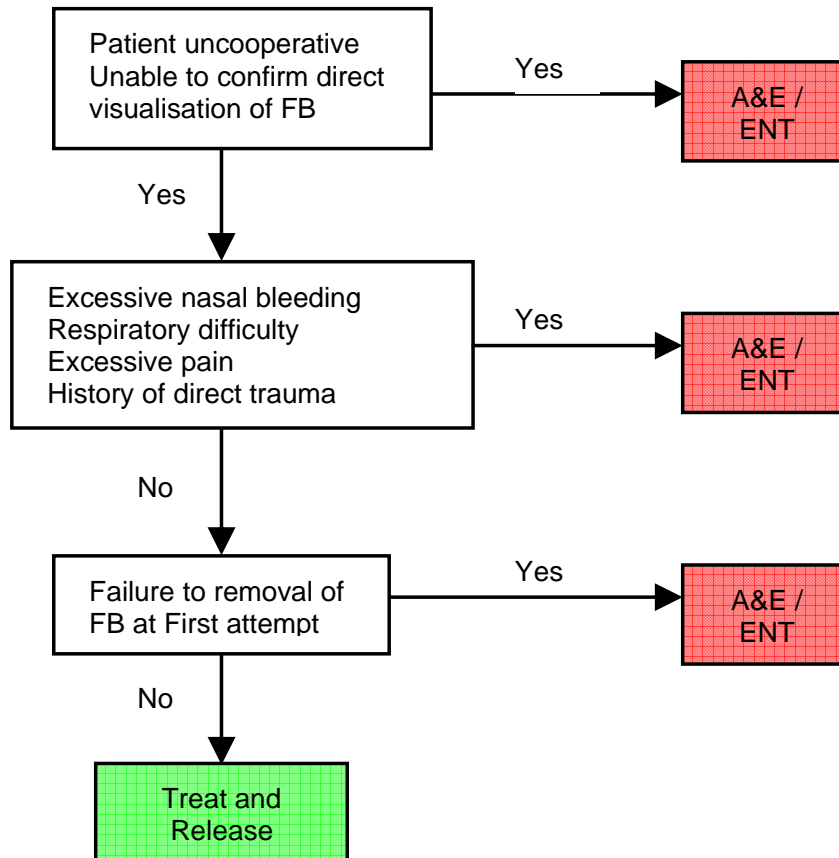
Patient uncooperative
Unable to confirm direct visualisation of FB

Yes

A&E / ENT

Yes

Excessive nasal bleeding
Respiratory difficulty
Excessive pain
History of direct trauma

Yes

A&E / ENT

No

Failure to removal of FB at First attempt

Yes

A&E / ENT

No

Treat and Release